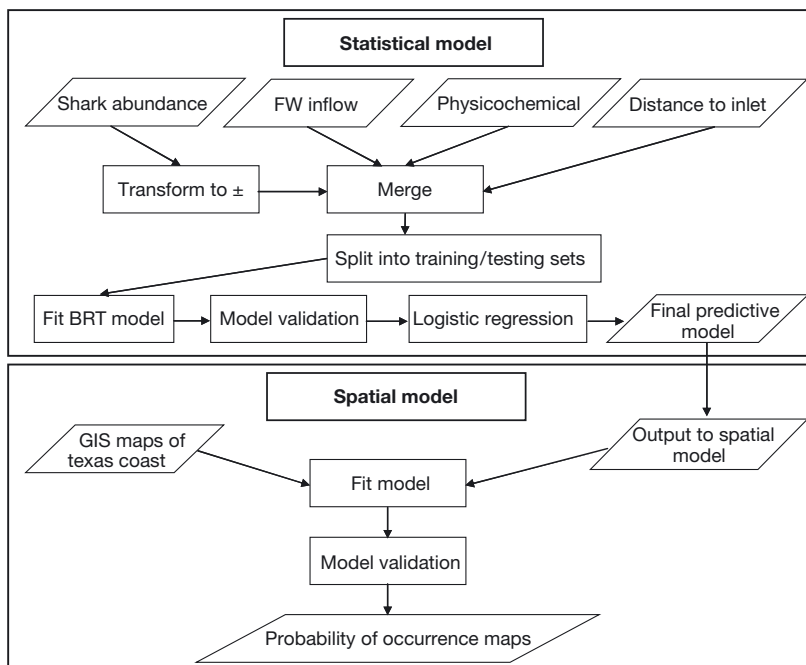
Statistical model

Shark abundance

FW inflow

Physicochemical

Distance to inlet

Transform to ±

Merge

Split into training/testing sets

Fit BRT model

Model validation

Logistic regression

Final predictive model

Spatial model

GIS maps of texas coast

Output to spatial model

Fit model

Model validation

Probability of occurrence maps